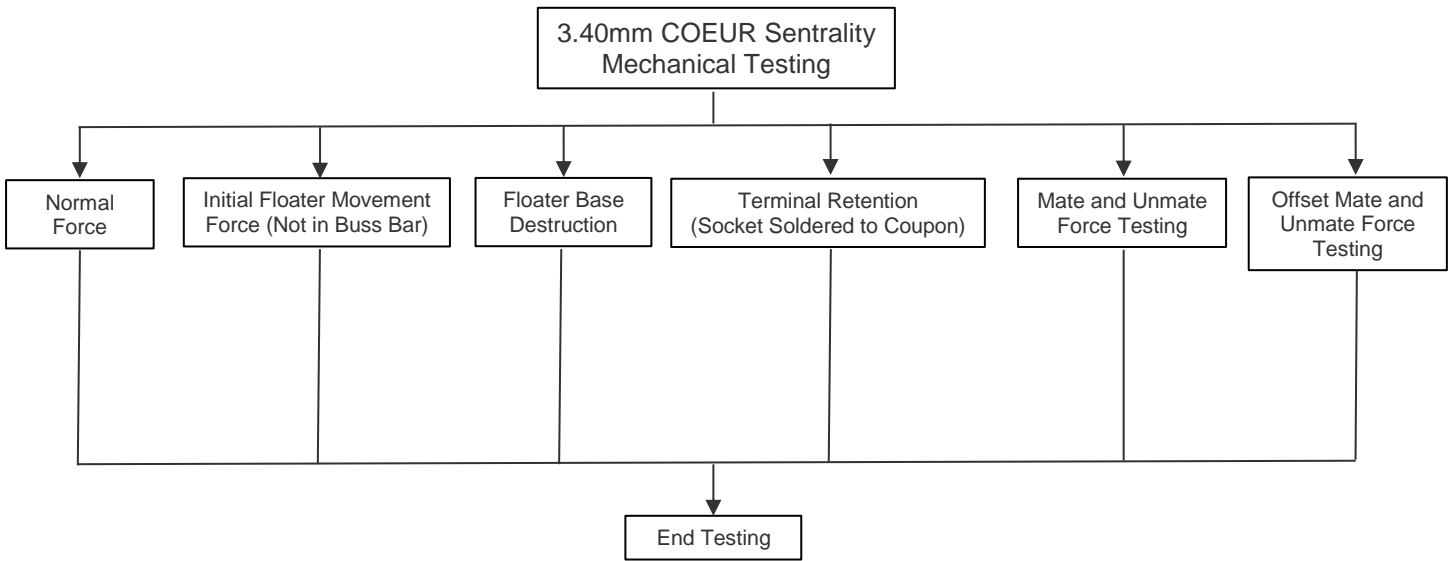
3.40mm COEUR Sentrality Mechanical Testing

Normal Force

Initial Floater Movement Force (Not in Buss Bar)

Floater Base Destruction

Terminal Retention (Socket Soldered to Coupon)

Mate and Unmate Force Testing

Offset Mate and Unmate Force Testing

End Testing